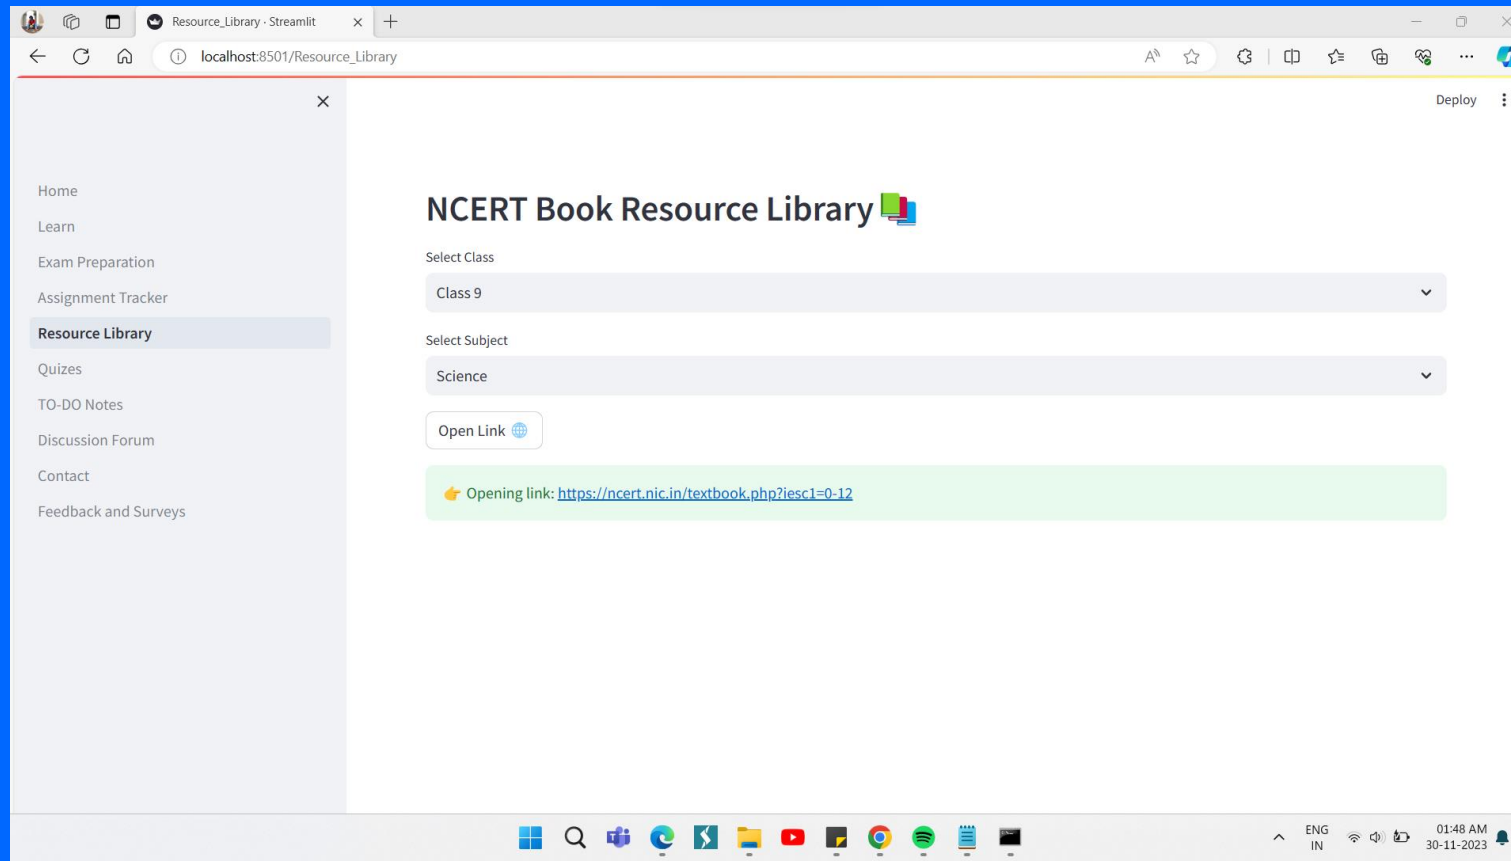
Resource_Library · Streamlit

localhost:8501/Resource_Library

Deploy

Home
Learn
Exam Preparation
Assignment Tracker
Resource Library
Quizes
TO-DO Notes
Discussion Forum
Contact
Feedback and Surveys

NCERT Book Resource Library 📚

Select Class

Class 9

Select Subject

Science

Open Link 🌐

👉 Opening link: https://ncert.nic.in/textbook.php?iesc1=0-12

ENG
IN

01:48 AM
30-11-2023